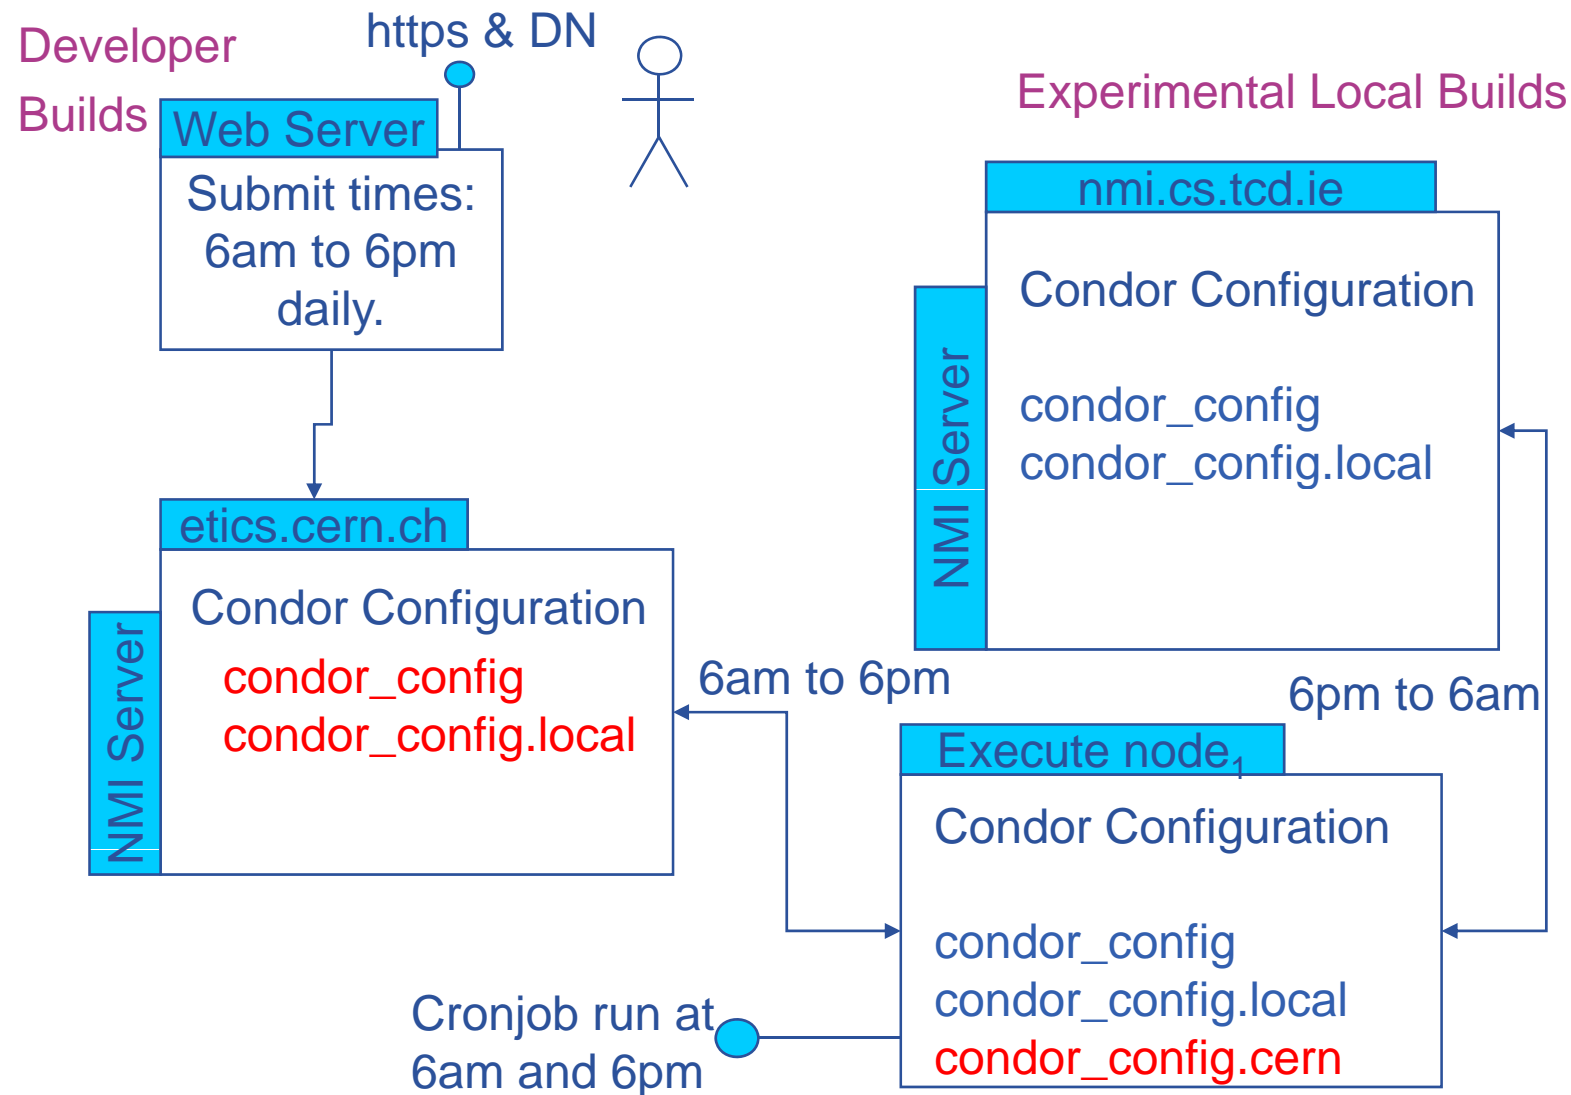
Developer Builds

https & DN

Web Server

Submit times: 6am to 6pm daily.

Experimental Local Builds

nmi.cs.tcd.ie

NMI Server

Condor Configuration

condor_config
condor_config.local

etics.cern.ch

NMI Server

Condor Configuration

condor_config
condor_config.local

6am to 6pm

6pm to 6am

Execute node$_1$

Condor Configuration

condor_config
condor_config.local
condor_config.cern

Cronjob run at 6am and 6pm